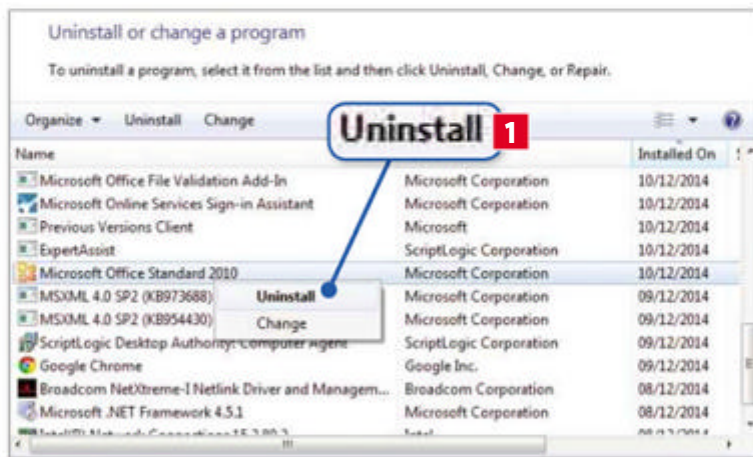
Uninstall or change a program

To uninstall a program, select it from the list and then click Uninstall, Change, or Repair.

Organize ▾ Uninstall Change

Uninstall 1

| Name | | Installed On |
|---|---|---|
| Microsoft Office File Validation Add-In | Microsoft Corporation | 10/12/2014 |
| Microsoft Online Services Sign-in Assistant | Microsoft Corporation | 10/12/2014 |
| Previous Versions Client | Microsoft | 10/12/2014 |
| ExpertAssist | ScriptLogic Corporation | 10/12/2014 |
| Microsoft Office Standard 2010 | Microsoft Corporation | 10/12/2014 |
| MSXML 4.0 SP2 (KB973688) | Microsoft Corporation | 09/12/2014 |
| MSXML 4.0 SP2 (KB954430) | Microsoft Corporation | 09/12/2014 |
| ScriptLogic Desktop Authority: Computer Agent | ScriptLogic Corporation | 09/12/2014 |
| Google Chrome | Google Inc. | 09/12/2014 |
| Broadcom NetXtreme-I Netlink Driver and Managem... | Broadcom Corporation | 08/12/2014 |
| Microsoft .NET Framework 4.5.1 | Microsoft Corporation | 08/12/2014 |
| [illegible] | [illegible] | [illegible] |

Uninstall
Change